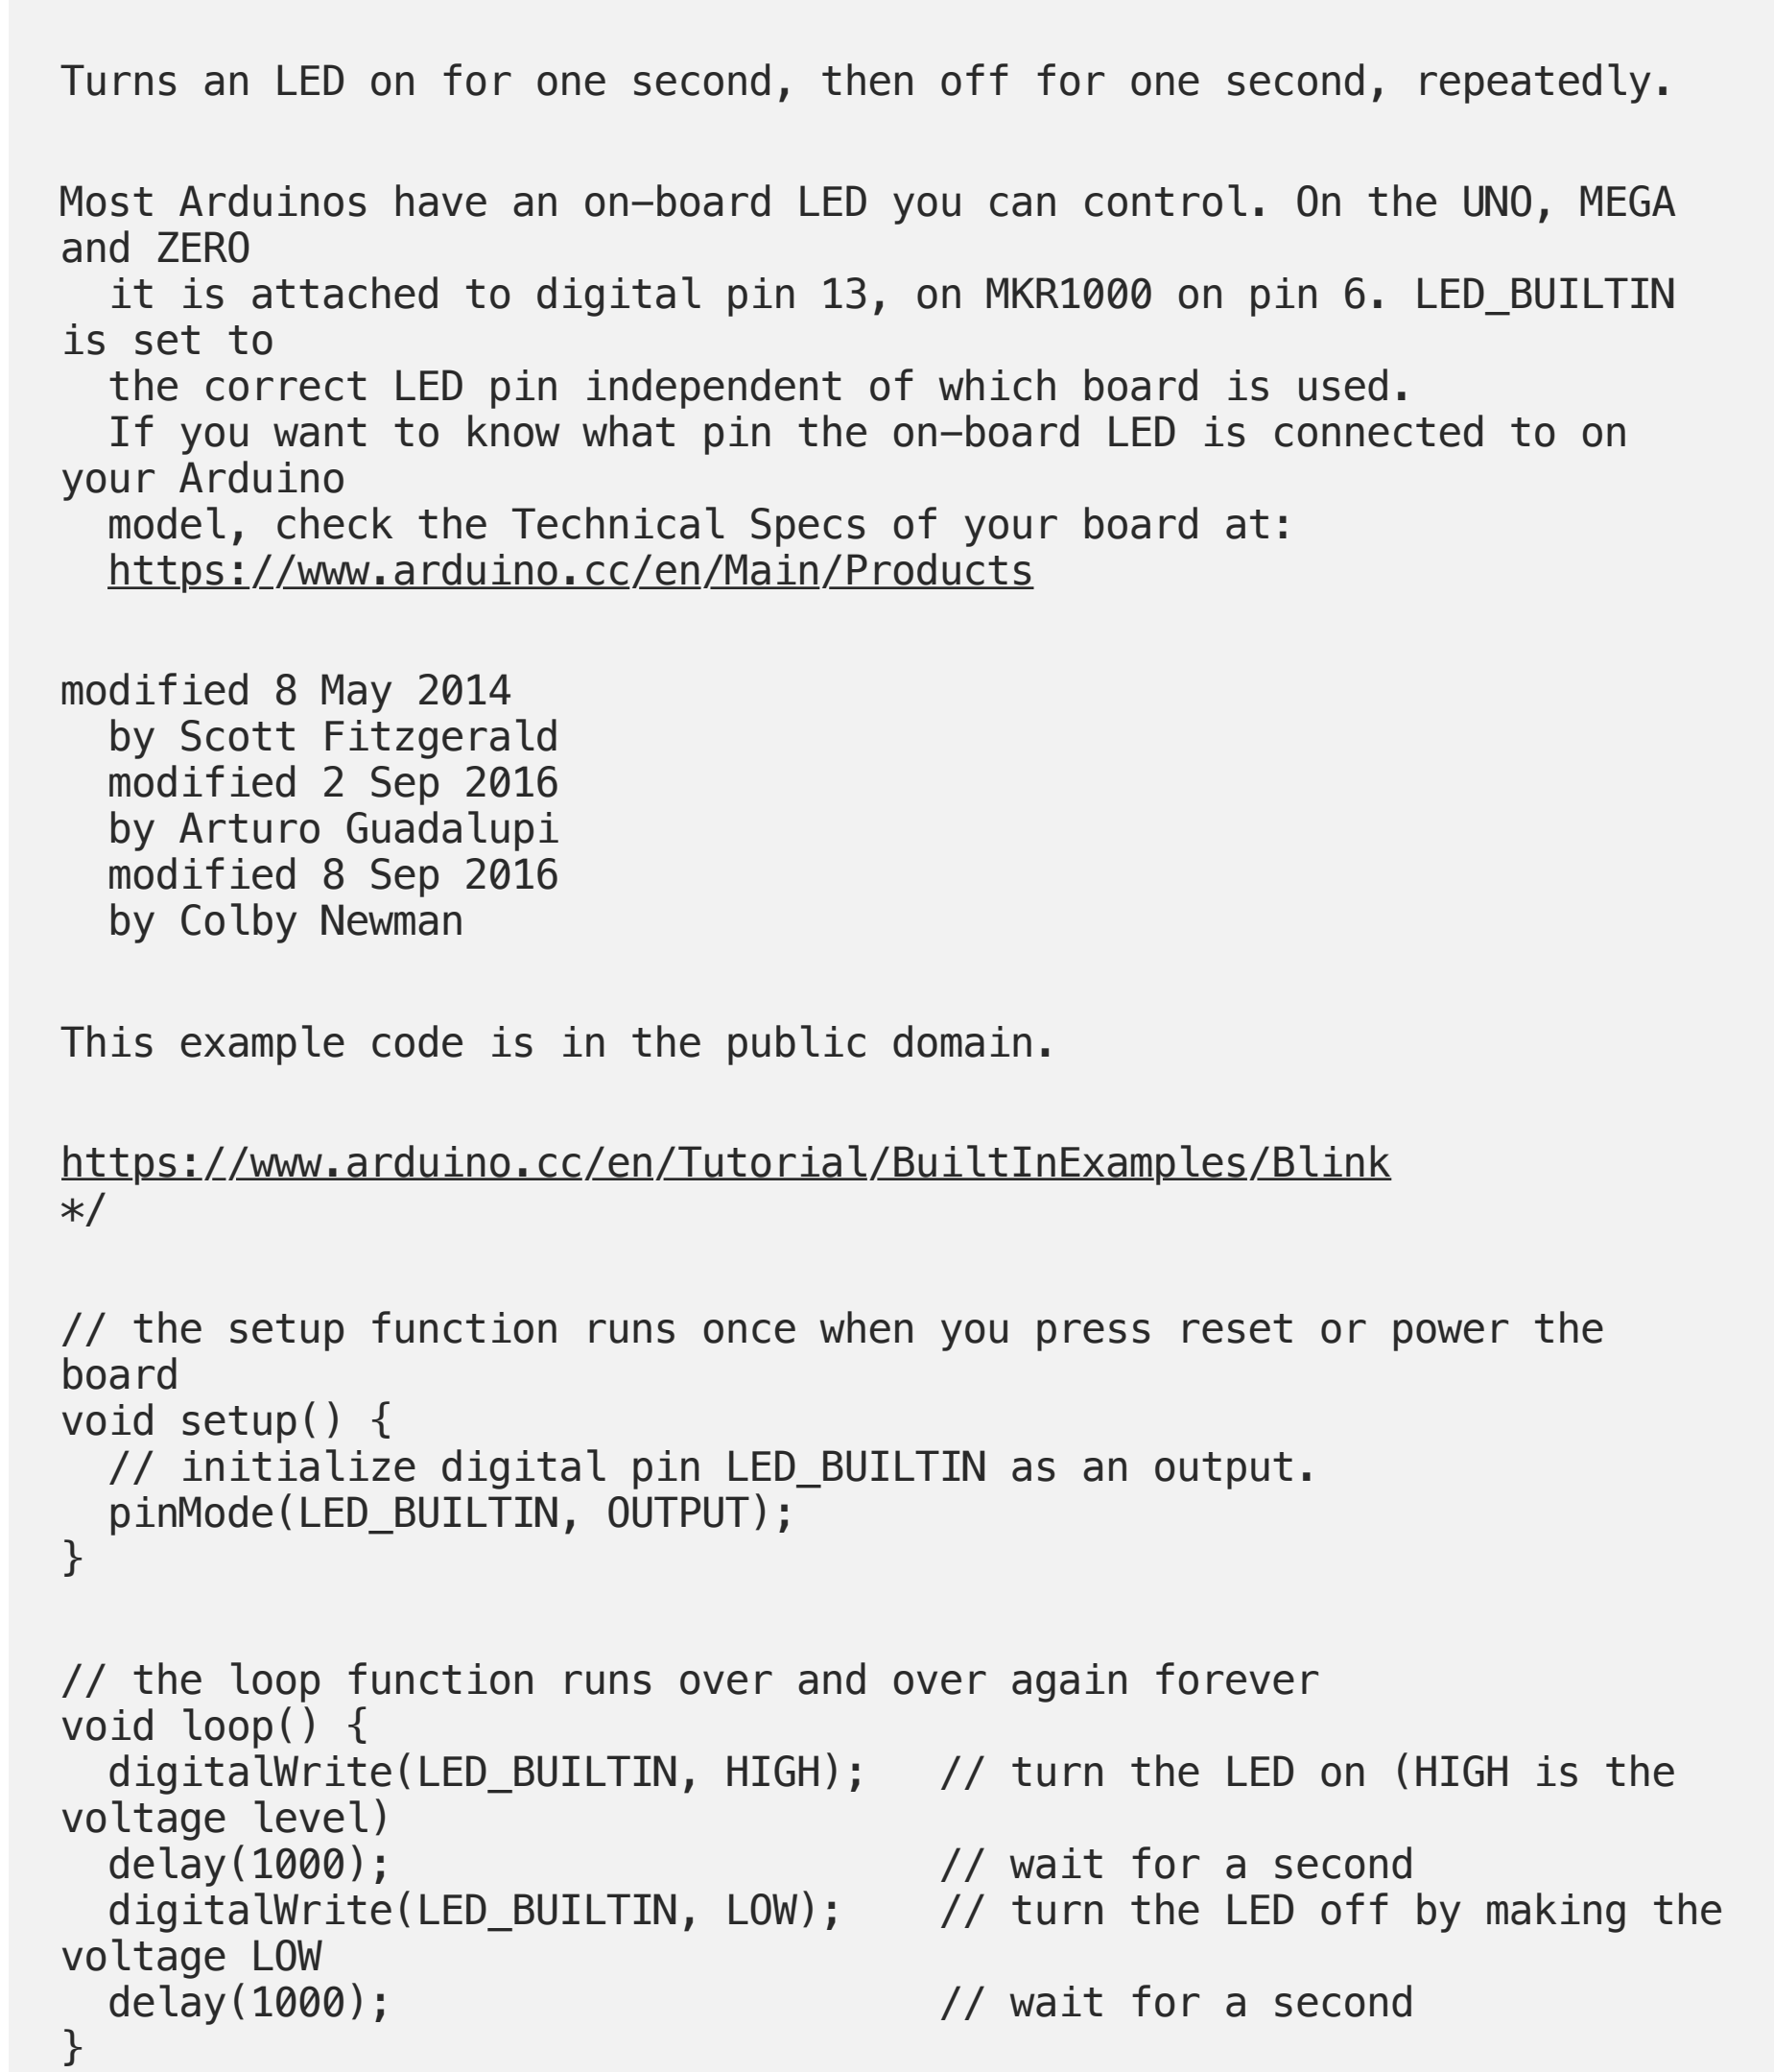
Turns an LED on for one second, then off for one second, repeatedly.

Most Arduinos have an on-board LED you can control. On the UNO, MEGA and ZERO
  it is attached to digital pin 13, on MKR1000 on pin 6. LED_BUILTIN is set to
  the correct LED pin independent of which board is used.
  If you want to know what pin the on-board LED is connected to on your Arduino
  model, check the Technical Specs of your board at:
  https://www.arduino.cc/en/Main/Products

modified 8 May 2014
  by Scott Fitzgerald
  modified 2 Sep 2016
  by Arturo Guadalupi
  modified 8 Sep 2016
  by Colby Newman

This example code is in the public domain.

https://www.arduino.cc/en/Tutorial/BuiltInExamples/Blink
*/

// the setup function runs once when you press reset or power the board
void setup() {
  // initialize digital pin LED_BUILTIN as an output.
  pinMode(LED_BUILTIN, OUTPUT);
}

// the loop function runs over and over again forever
void loop() {
  digitalWrite(LED_BUILTIN, HIGH);   // turn the LED on (HIGH is the voltage level)
  delay(1000);                       // wait for a second
  digitalWrite(LED_BUILTIN, LOW);    // turn the LED off by making the voltage LOW
  delay(1000);                       // wait for a second
}